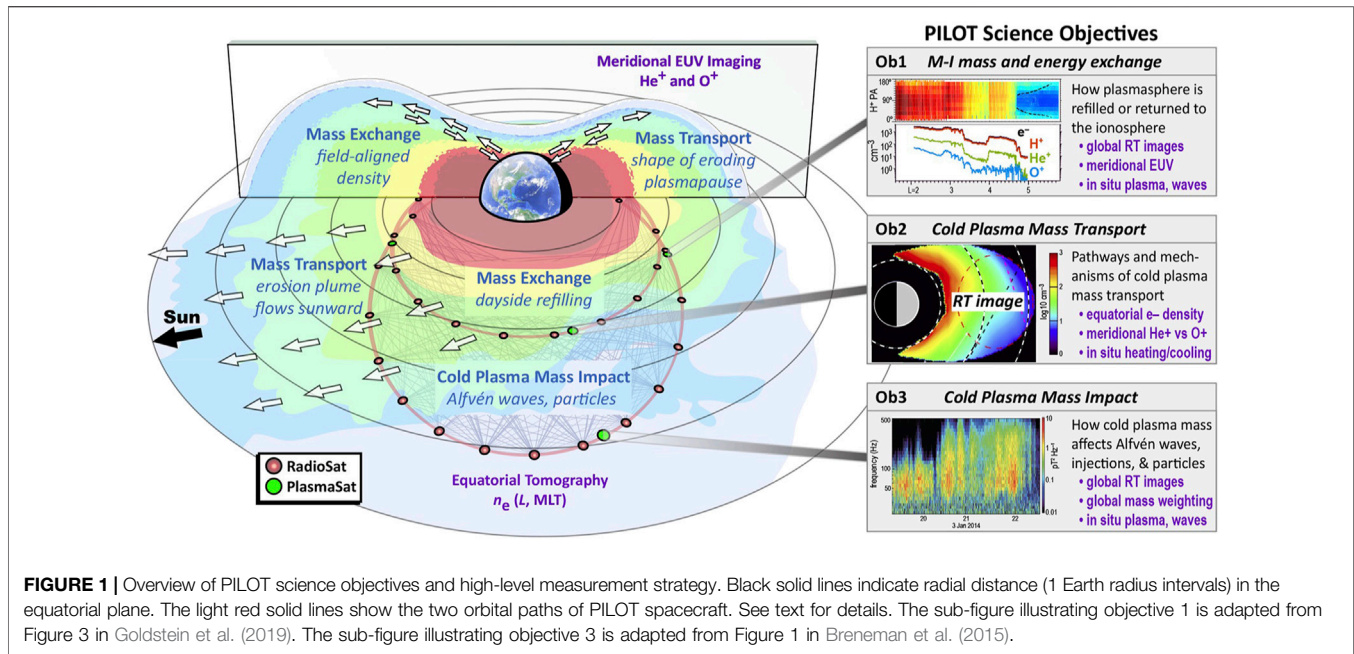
Meridional EUV Imaging
He$^+$ and O$^+$

Mass Exchange
field-aligned density

Mass Transport
shape of eroding plasmapause

Mass Transport
erosion plume flows sunward

Mass Exchange
dayside refilling

Sun

Cold Plasma Mass Impact
Alfvén waves, particles

RadioSat
PlasmaSat

Equatorial Tomography
$n_e$ ($L$, MLT)

PILOT Science Objectives

Ob1 M-I mass and energy exchange

180°
H$^+$ PA
90°
0°
$10^3$
cm$^{-3}$
$10^2$
$10^1$
$10^0$
L=2 3 4 5
e$^-$
H$^+$
He$^+$
O$^+$

How plasmasphere is refilled or returned to the ionosphere
• global RT images
• meridional EUV
• in situ plasma, waves

Ob2 Cold Plasma Mass Transport

RT image
3
2
1
0
log10 cm$^{-3}$

Pathways and mechanisms of cold plasma mass transport
• equatorial e– density
• meridional He+ vs O+
• in situ heating/cooling

Ob3 Cold Plasma Mass Impact

500
frequency (Hz)
100
50
20 21 22
3 Jan 2014
10
1
0.1
0.01
pT$^2$ Hz$^{-1}$

How cold plasma mass affects Alfvén waves, injections, & particles
• global RT images
• global mass weighting
• in situ plasma, waves

FIGURE 1 | Overview of PILOT science objectives and high-level measurement strategy. Black solid lines indicate radial distance (1 Earth radius intervals) in the equatorial plane. The light red solid lines show the two orbital paths of PILOT spacecraft. See text for details. The sub-figure illustrating objective 1 is adapted from Figure 3 in Goldstein et al. (2019). The sub-figure illustrating objective 3 is adapted from Figure 1 in Breneman et al. (2015).